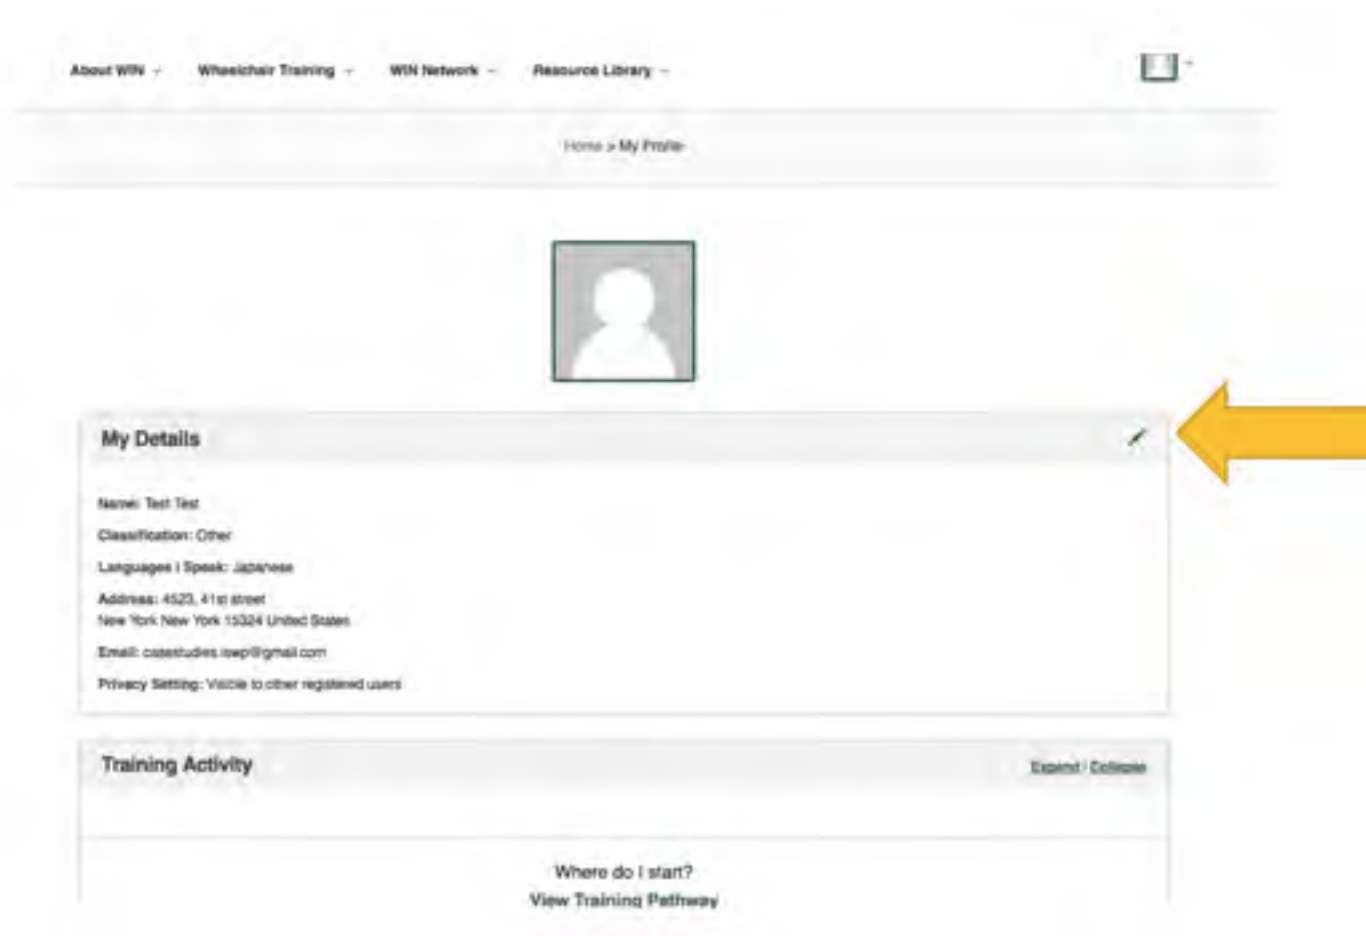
About WIN ⌄ Wheelchair Training ⌄ WIN Network ⌄ Resource Library ⌄

Home > My Profile

My Details

Name: Test Test

Classification: Other

Languages I Speak: Japanese

Address: 4523, 41st street
New York New York 10324 United States

Email: casestudies.iswp@gmail.com

Privacy Setting: Visible to other registered users

Training Activity

Expand / Collapse

Where do I start?
View Training Pathway